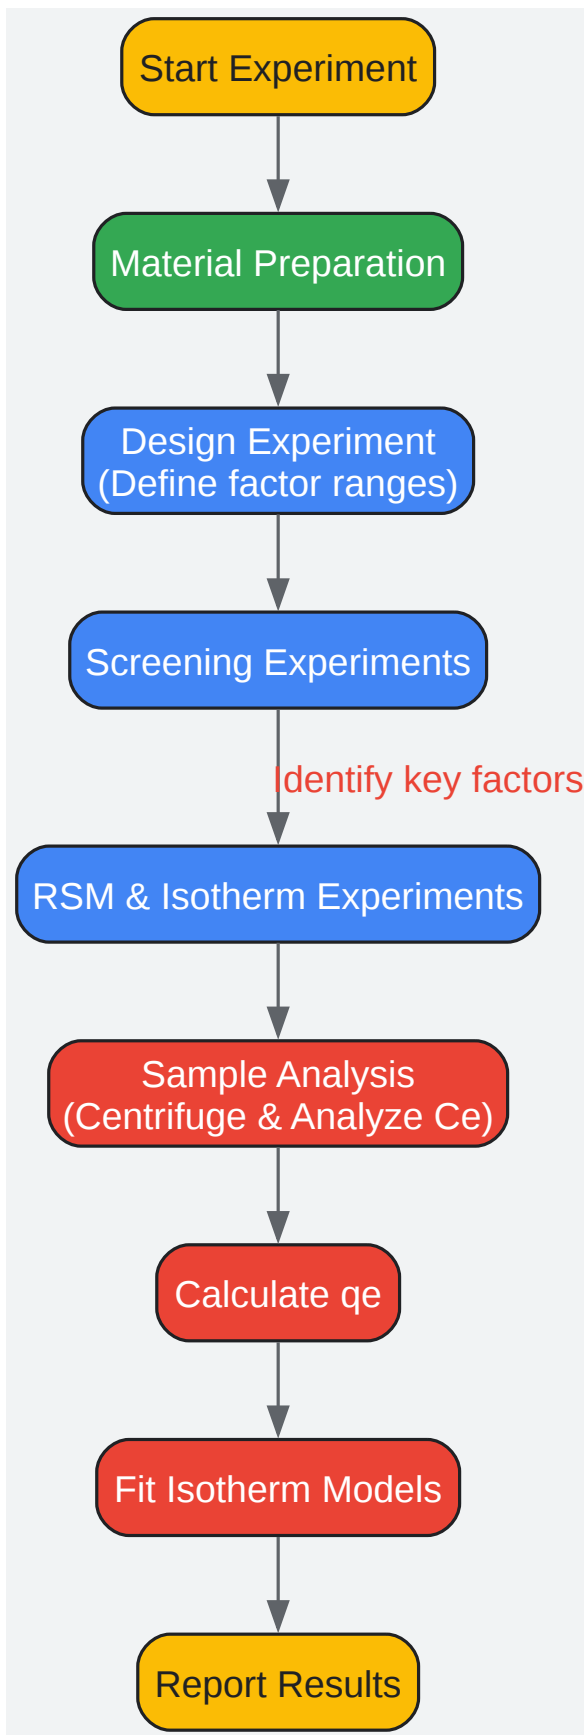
Start Experiment

Material Preparation

Design Experiment
(Define factor ranges)

Screening Experiments

Identify key factors

RSM & Isotherm Experiments

Sample Analysis
(Centrifuge & Analyze Ce)

Calculate qe

Fit Isotherm Models

Report Results